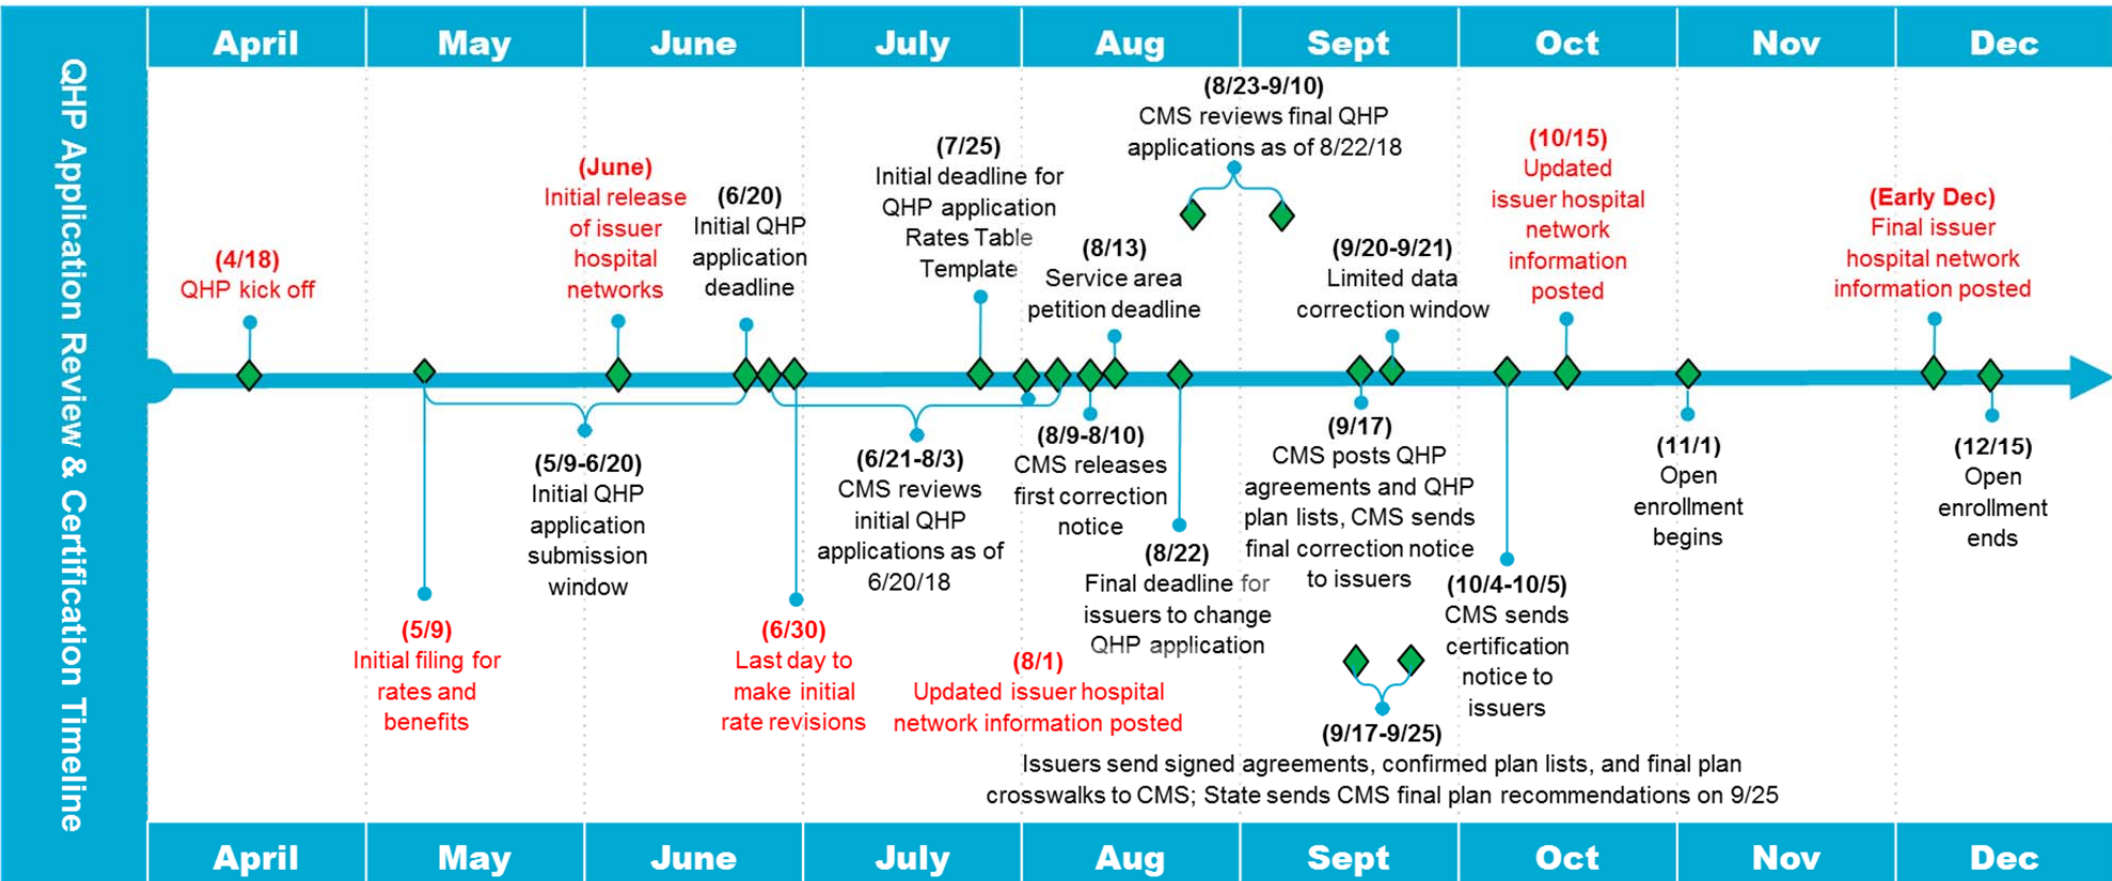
QHP Application Review & Certification Timeline

| April | May | June | July | Aug | Sept | Oct | Nov | Dec |
|---|---|---|---|---|---|---|---|---|

(4/18) QHP kick off

(June) Initial release of issuer hospital networks

(6/20) Initial QHP application deadline

(7/25) Initial deadline for QHP application Rates Table Template

(8/23-9/10) CMS reviews final QHP applications as of 8/22/18

(8/13) Service area petition deadline

(9/20-9/21) Limited data correction window

(10/15) Updated issuer hospital network information posted

(Early Dec) Final issuer hospital network information posted

(5/9-6/20) Initial QHP application submission window

(6/21-8/3) CMS reviews initial QHP applications as of 6/20/18

(8/9-8/10) CMS releases first correction notice

(9/17) CMS posts QHP agreements and QHP plan lists, CMS sends final correction notice to issuers

(11/1) Open enrollment begins

(12/15) Open enrollment ends

(8/22) Final deadline for issuers to change QHP application

(10/4-10/5) CMS sends certification notice to issuers

(5/9) Initial filing for rates and benefits

(6/30) Last day to make initial rate revisions

(8/1) Updated issuer hospital network information posted

(9/17-9/25) Issuers send signed agreements, confirmed plan lists, and final plan crosswalks to CMS; State sends CMS final plan recommendations on 9/25

| April | May | June | July | Aug | Sept | Oct | Nov | Dec |
|---|---|---|---|---|---|---|---|---|